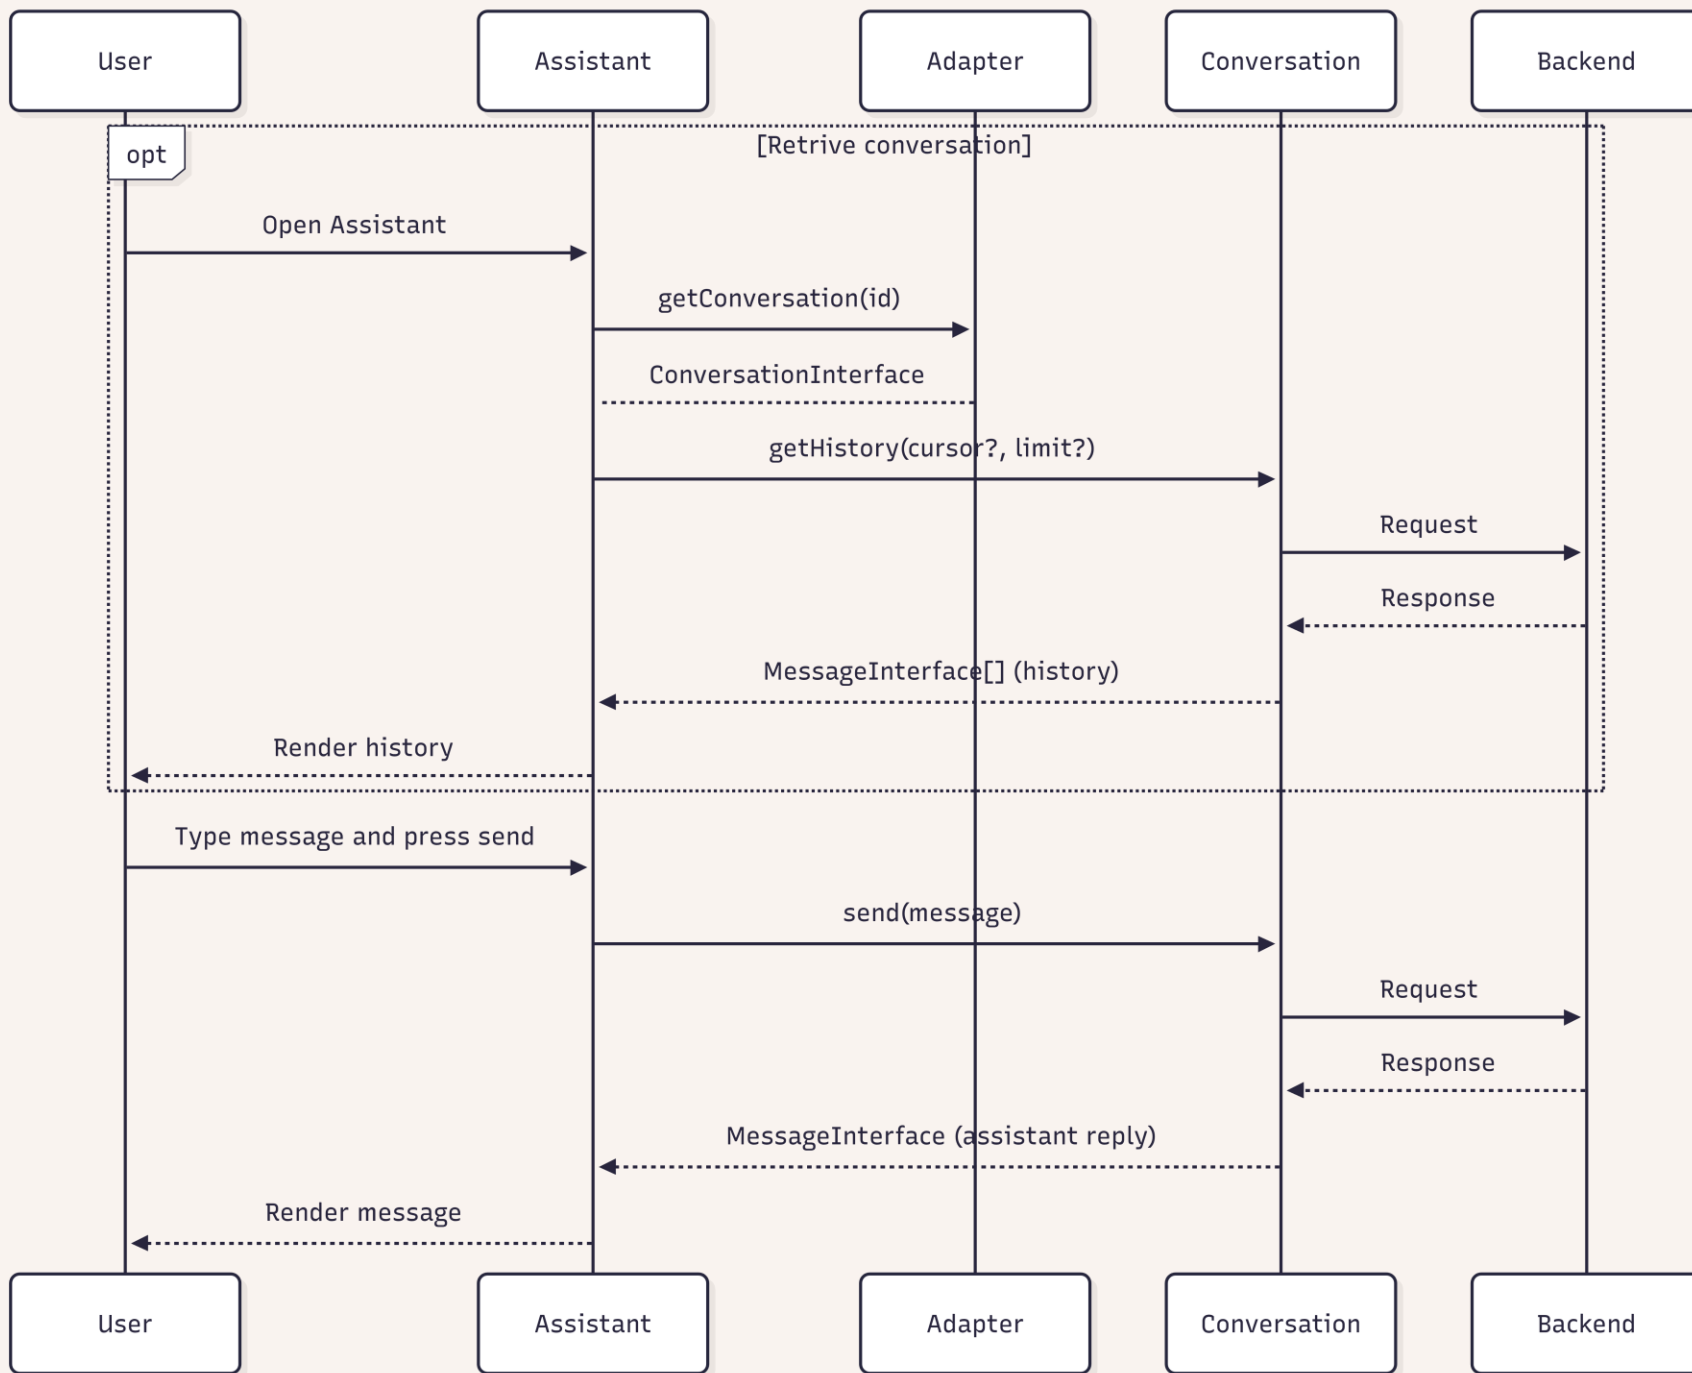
User
Assistant
Adapter
Conversation
Backend

opt
[Retrive conversation]

Open Assistant

getConversation(id)

ConversationInterface

getHistory(cursor?, limit?)

Request

Response

MessageInterface[] (history)

Render history

Type message and press send

send(message)

Request

Response

MessageInterface (assistant reply)

Render message

User
Assistant
Adapter
Conversation
Backend